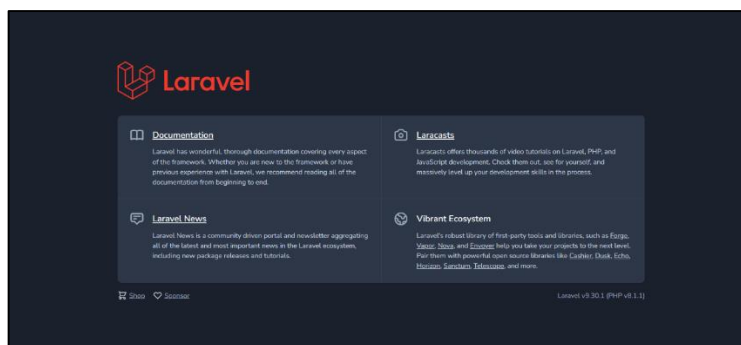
Laravel

Documentation

Laravel has wonderful, thorough documentation covering every aspect of the framework. Whether you are new to the framework or have previous experience with Laravel, we recommend reading all of the documentation from beginning to end.

Laracasts

Laracasts offers thousands of video tutorials on Laravel, PHP, and JavaScript development. Check them out, see for yourself, and massively level up your development skills in the process.

Laravel News

Laravel News is a community driven portal and newsletter aggregating all of the latest and most important news in the Laravel ecosystem, including new package releases and tutorials.

Vibrant Ecosystem

Laravel's robust library of first-party tools and libraries, such as Forge, Vapor, Nova, and Envoyer help you take your projects to the next level. Pair them with powerful open source libraries like Cashier, Dusk, Echo, Horizon, Sanctum, Telescope, and more.

Shop Sponsor

Laravel v8.30.1 (PHP v8.1.1)